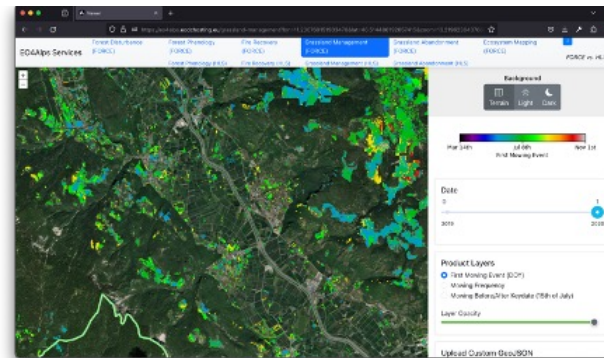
EO4Alps Services

Forest Disturbance (FORCE)

Forest Phenology (FORCE)

Forest Phenology (HLS)

Fire Recovery (FORCE)

Fire Recovery (HLS)

Grassland Management (FORCE)

Grassland Management (HLS)

Grassland Abandonment (FORCE)

Grassland Abandonment (HLS)

Ecosystem Mapping (FORCE)

FORCE vs. HLS

+
-

Background

Terrain Light Dark

Mar 14th Jul 6th Nov 1st

First Mowing Event

Date

0 1

2019 2020

Product Layers

First Mowing Event (DOY)

Mowing Frequency

Mowing Before/After Keydate (15th of July)

Layer Opacity

Upload Custom GeoJSON